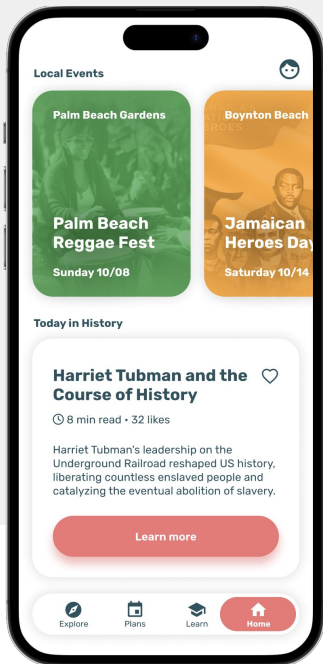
Local Events

Palm Beach Gardens

Palm Beach Reggae Fest

Sunday 10/08

Boynton Beach

Jamaican Heroes Day

Saturday 10/14

Today in History

Harriet Tubman and the Course of History

8 min read • 32 likes

Harriet Tubman's leadership on the Underground Railroad reshaped US history, liberating countless enslaved people and catalyzing the eventual abolition of slavery.

Learn more

Explore

Plans

Learn

Home